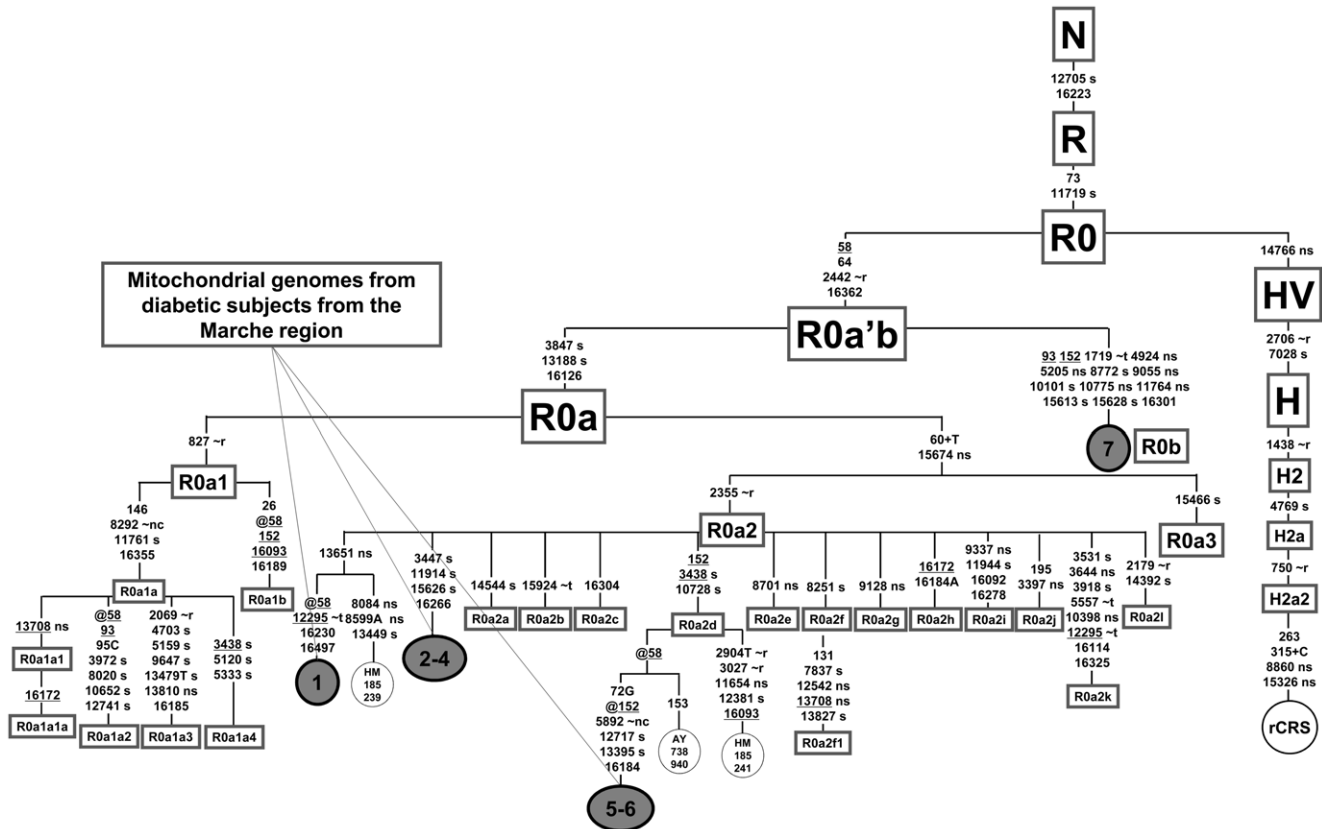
N
12705 s
16223
R
73
11719 s
R0
58
64
2442 ~r
16362
14766 ns
HV
2706 ~r
7028 s
H
1438 ~r
H2
4769 s
H2a
750 ~r
H2a2
263
315+C
8860 ns
15326 ns
rCRS

Mitochondrial genomes from diabetic subjects from the Marche region

R0a'b
3847 s
13188 s
16126
93 152 1719 ~t 4924 ns
5205 ns 8772 s 9055 ns
10101 s 10775 ns 11764 ns
15613 s 15628 s 16301
7
R0b
R0a
827 ~r
60+T
15674 ns
R0a1
146
8292 ~nc
11761 s
16355
26
@58
152
16093
16189
R0a1b
R0a1a
13708 ns
R0a1a1
16172
R0a1a1a
@58
93
95C
3972 s
8020 s
10652 s
12741 s
R0a1a2
2069 ~r
4703 s
5159 s
9647 s
13479T s
13810 ns
16185
R0a1a3
3438 s
5120 s
5333 s
R0a1a4
2355 ~r
R0a2
15466 s
R0a3
13651 ns
@58
12295 ~t
16230
16497
1
8084 ns
8599A ns
13449 s
HM
185
239
3447 s
11914 s
15626 s
16266
2-4
14544 s
R0a2a
15924 ~t
R0a2b
16304
R0a2c
152
3438 s
10728 s
R0a2d
@58
72G
@152
5892 ~nc
12717 s
13395 s
16184
5-6
153
AY
738
940
2904T ~r
3027 ~r
11654 ns
12381 s
16093
HM
185
241
8701 ns
R0a2e
8251 s
R0a2f
131
7837 s
12542 ns
13708 ns
13827 s
R0a2f1
9128 ns
R0a2g
16172
16184A
R0a2h
9337 ns
11944 s
16092
16278
R0a2i
195
3397 ns
R0a2j
3531 s
3644 ns
3918 s
5557 ~t
10398 ns
12295 ~t
16114
16325
R0a2k
2179 ~r
14392 s
R0a2l